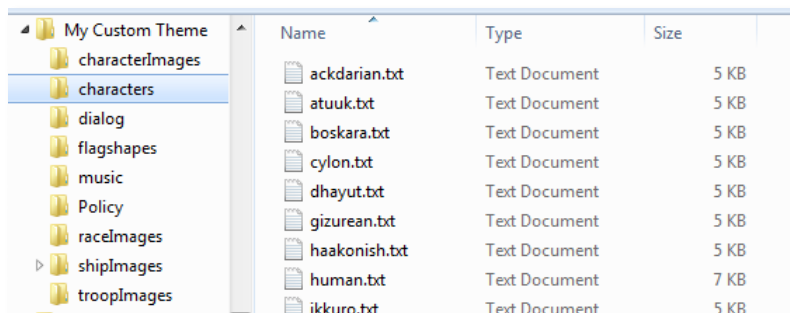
My Custom Theme
characterImages
characters
dialog
flagshapes
music
Policy
raceImages
shipImages
troopImages

| Name | Type | Size |
|---|---|---|
| ackdarian.txt | Text Document | 5 KB |
| atuuk.txt | Text Document | 5 KB |
| boskara.txt | Text Document | 5 KB |
| cylon.txt | Text Document | 5 KB |
| dhayut.txt | Text Document | 5 KB |
| gizurean.txt | Text Document | 5 KB |
| haakonish.txt | Text Document | 5 KB |
| human.txt | Text Document | 7 KB |
| ikkuro.txt | Text Document | 5 KB |